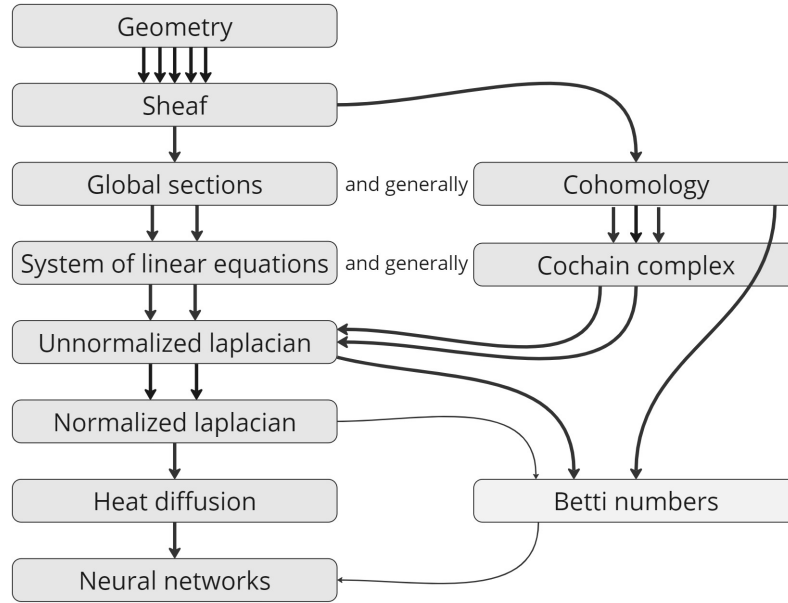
Geometry

Sheaf

Global sections

and generally

Cohomology

System of linear equations

and generally

Cochain complex

Unnormalized laplacian

Normalized laplacian

Heat diffusion

Betti numbers

Neural networks